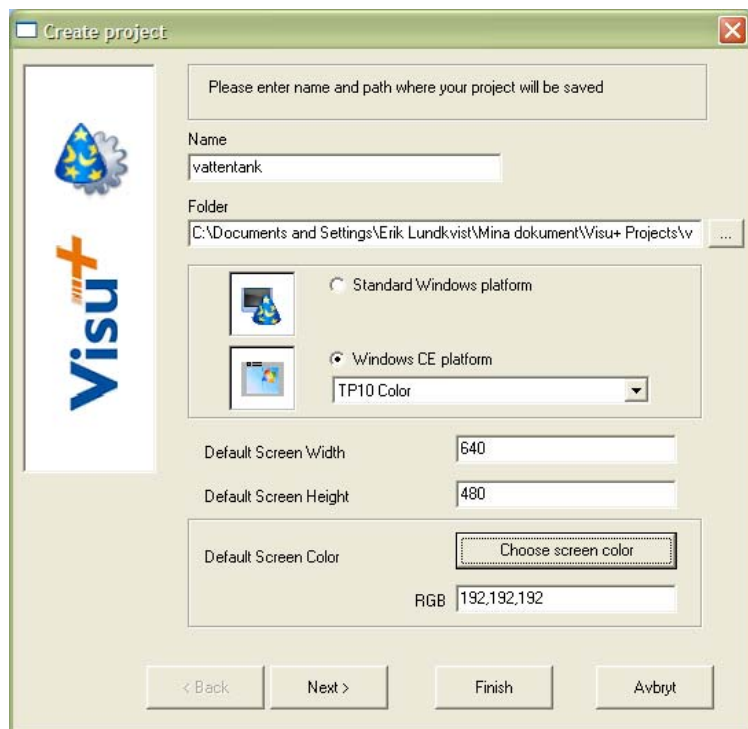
Create project

Visu+

Please enter name and path where your project will be saved

Name
vattentank

Folder
C:\Documents and Settings\Erik Lundkvist\Mina dokument\Visu+ Projects\v ...

Standard Windows platform

Windows CE platform
TP10 Color

Default Screen Width 640

Default Screen Height 480

Default Screen Color
Choose screen color

RGB 192,192,192

< Back
Next >
Finish
Avbryt